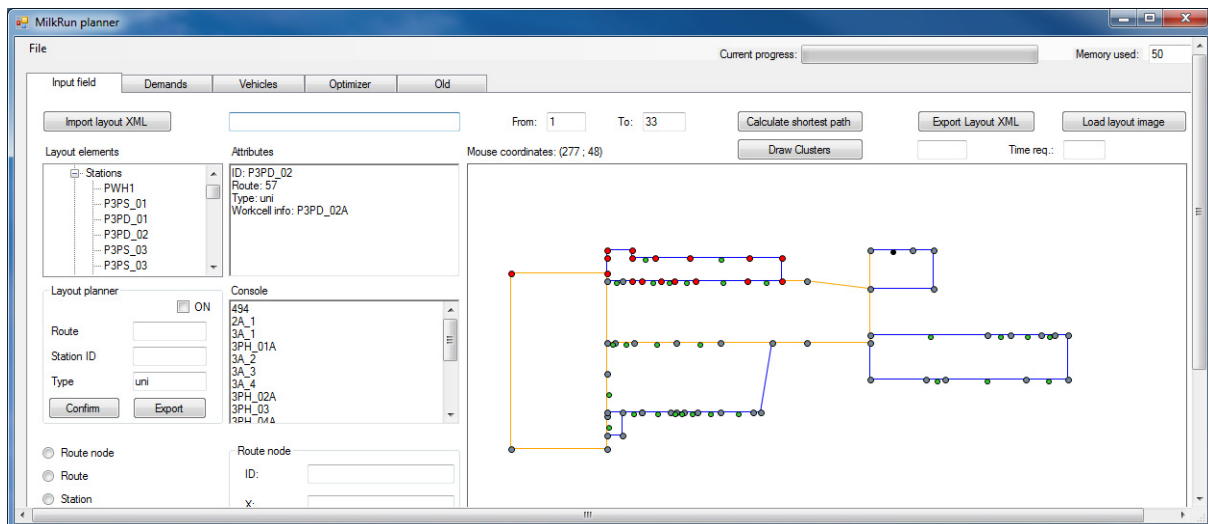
MilkRun planner

File

Current progress:

Memory used: 50

Input field | Demands | Vehicles | Optimizer | Old

Import layout XML

From: 1

To: 33

Calculate shortest path

Export Layout XML

Load layout image

Layout elements

Attributes

Mouse coordinates: (277 ; 48)

Draw Clusters

Time req.:

Stations
PWH1
P3PS_01
P3PD_01
P3PD_02
P3PS_03
P3PS_03

ID: P3PD_02
Route: 57
Type: uni
Workcell info: P3PD_02A

Layout planner

ON

Route

Station ID

Type uni

Confirm

Export

Console

494
2A_1
3A_1
3PH_01A
3A_2
3A_3
3A_4
3PH_02A
3PH_03
3PH_04A

Route node

Route

Station

Route node

ID:

X: